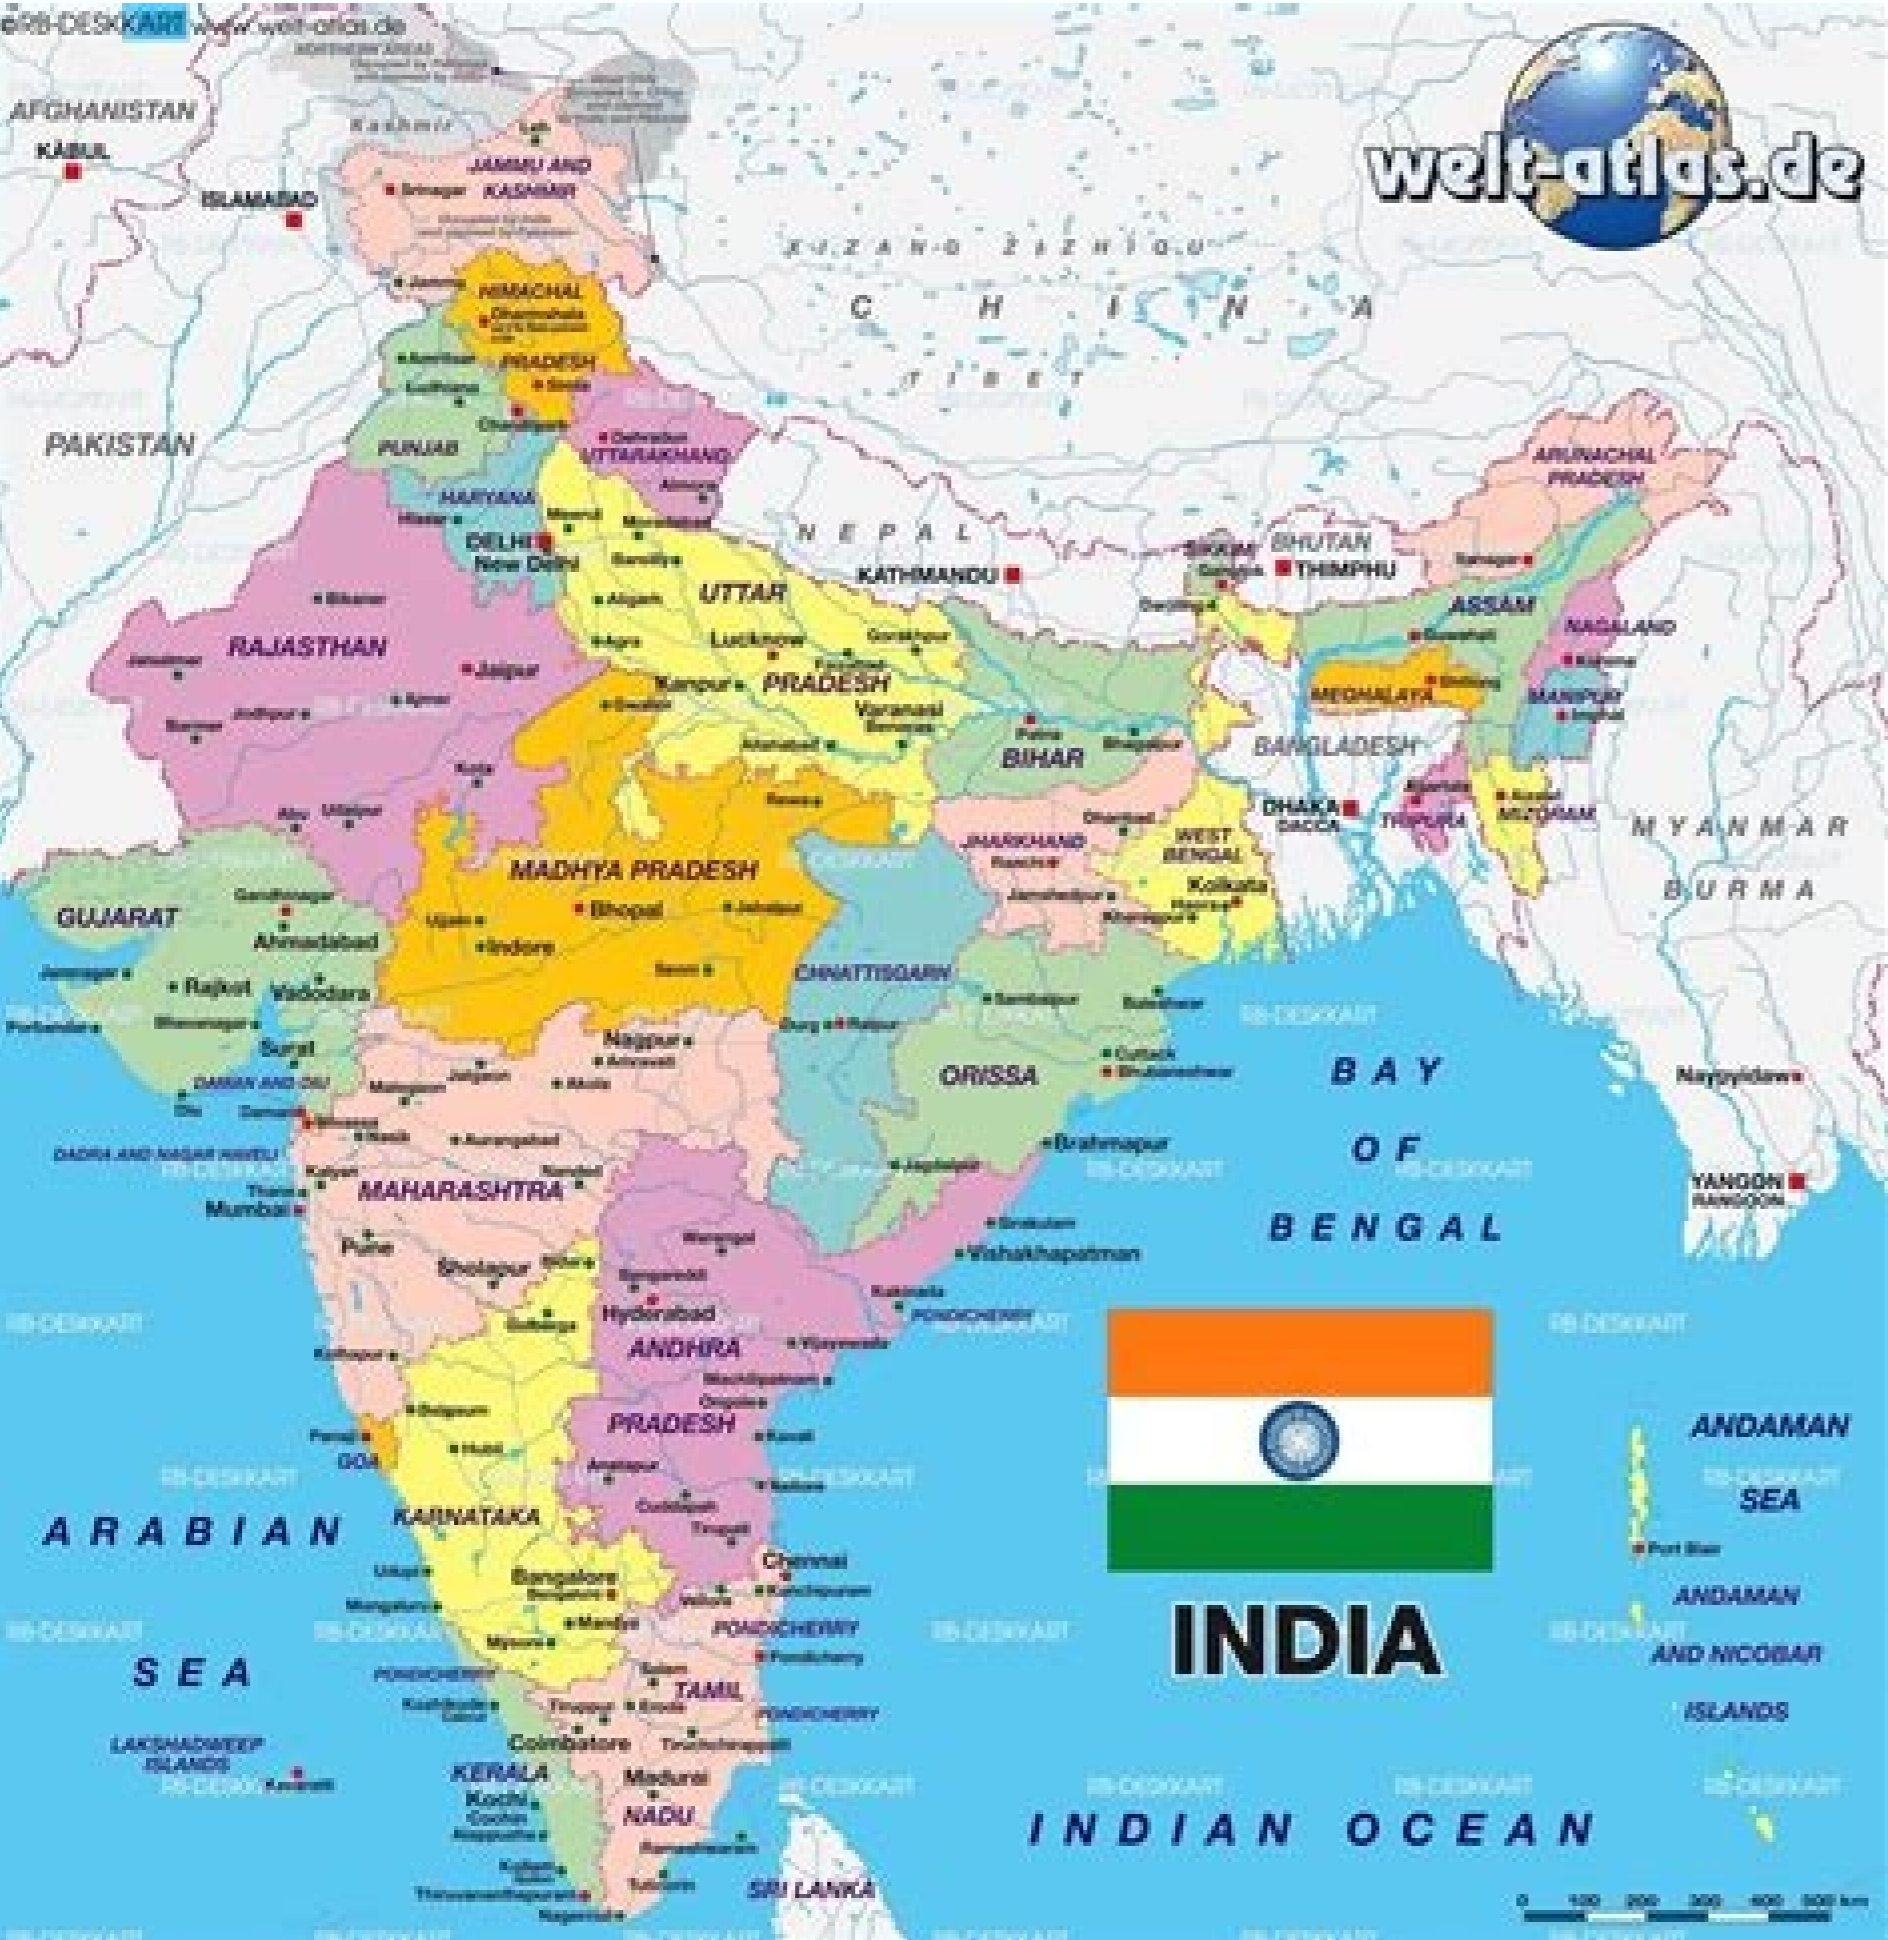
©RB-DESKKART www.welt-atlas.de

welt-atlas.de

AFGHANISTAN
KABUL
ISLAMABAD
Kashmir
JAMMU AND KASHMIR
Srinagar
XIZANG ZIZHIQU
C H I N A
TIBET
Jammu
HIMACHAL PRADESH
Dharmshala
Shimla
Amritsar
Ludhiana
PUNJAB
Chandigarh
PAKISTAN
Dehradun
UTTARAKHAND
HARYANA
Hisar
DELHI
New Delhi
Meerut
Moradabad
NEPAL
KATHMANDU
SIKKIM
Gangtok
BHUTAN
THIMPHU
ARUNACHAL PRADESH
ASSAM
Guwahati
NAGALAND
Kohima
MEGHALAYA
Shillong
MANIPUR
Imphal
Darjeeling
Bikaner
Aligarh
UTTAR PRADESH
Agra
Lucknow
Gorakhpur
Kanpur
Varanasi
Benares
RAJASTHAN
Jaipur
Jaisalmer
Jodhpur
Ajmer
Barmer
Gwalior
Allahabad
Patna
BIHAR
Bhagalpur
BANGLADESH
DHAKA
DACCA
TRIPURA
Agartala
MIZORAM
Aizawl
M Y A N M A R
B U R M A
Kota
Udaipur
Abu
Rewa
JHARKHAND
Ranchi
Jamshedpur
WEST BENGAL
Kolkata
Howrah
Kharagpur
MADHYA PRADESH
Bhopal
Jabalpur
Ujjain
Indore
Sagar
Gandhinagar
GUJARAT
Ahmadabad
Jamnagar
Rajkot
Vadodara
Porbandar
Bhavnagar
Surat
DAMAN AND DIU
Diu
Daman
CHHATTISGARH
Durg
Raipur
Sambalpur
Balasore
Cuttack
Bhubaneshwar
ORISSA
Nagpur
Amravati
Jalgaon
Akola
Malegaon
Nashik
Aurangabad
DADRA AND NAGAR HAVELI
Kalyan
Thane
Mumbai
MAHARASHTRA
Nanded
Pune
Sholapur
Brahmapur
Jagdalpur
Srikakulam
Vishakhapatnam
BAY OF BENGAL
Naypyidaw
YANGON
RANGOON
Warangal
Secunderabad
Hyderabad
Gulbarga
ANDHRA PRADESH
Kolhapur
Vijayawada
Kakinada
PONDICHERRY
Machilipatnam
Ongole
Panaji
GOA
Belgaum
Hubli
Kavali
Anantapur
Nellore
Cuddapah
Tirupati
KARNATAKA
Chennai
Kanchipuram
Vellore
Bangalore
Mandya
Mysore
Udupi
Mangalore
PONDICHERRY
Pondicherry
ARABIAN SEA
Salem
Erode
TAMIL NADU
Tiruppur
Kozhikode
Calicut
Coimbatore
Tiruchchirappalli
Madurai
LAKSHADWEEP ISLANDS
Kavaratti
KERALA
Kochi
Cochin
Alappuzha
Kollam
Quilon
Thiruvananthapuram
Tuticorin
Nagercoil
Rameswaram
SRI LANKA
INDIA
ANDAMAN SEA
Port Blair
ANDAMAN AND NICOBAR ISLANDS
INDIAN OCEAN
RB-DESKKART
0 100 200 300 400 500 km